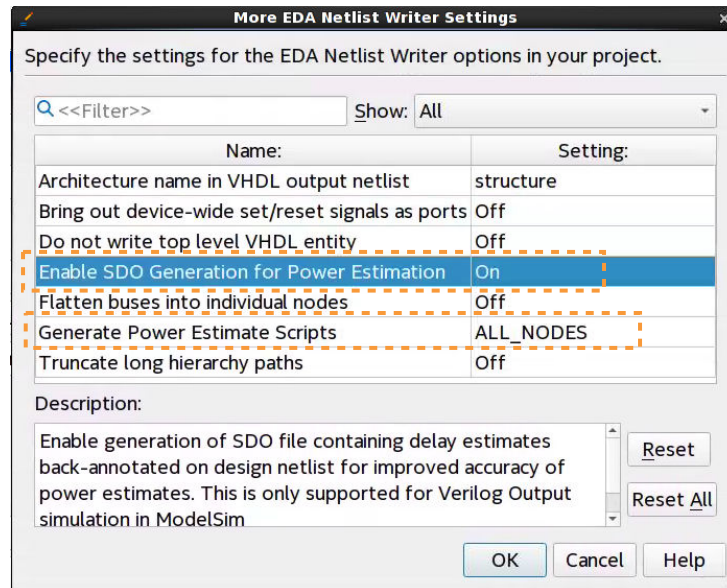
More EDA Netlist Writer Settings

Specify the settings for the EDA Netlist Writer options in your project.

<<Filter>> Show: All

| Name: | Setting: |
|---|---|
| Architecture name in VHDL output netlist | structure |
| Bring out device-wide set/reset signals as ports | Off |
| Do not write top level VHDL entity | Off |
| Enable SDO Generation for Power Estimation | On |
| Flatten buses into individual nodes | Off |
| Generate Power Estimate Scripts | ALL_NODES |
| Truncate long hierarchy paths | Off |

Description:

Enable generation of SDO file containing delay estimates back-annotated on design netlist for improved accuracy of power estimates. This is only supported for Verilog Output simulation in ModelSim

Reset

Reset All

OK Cancel Help